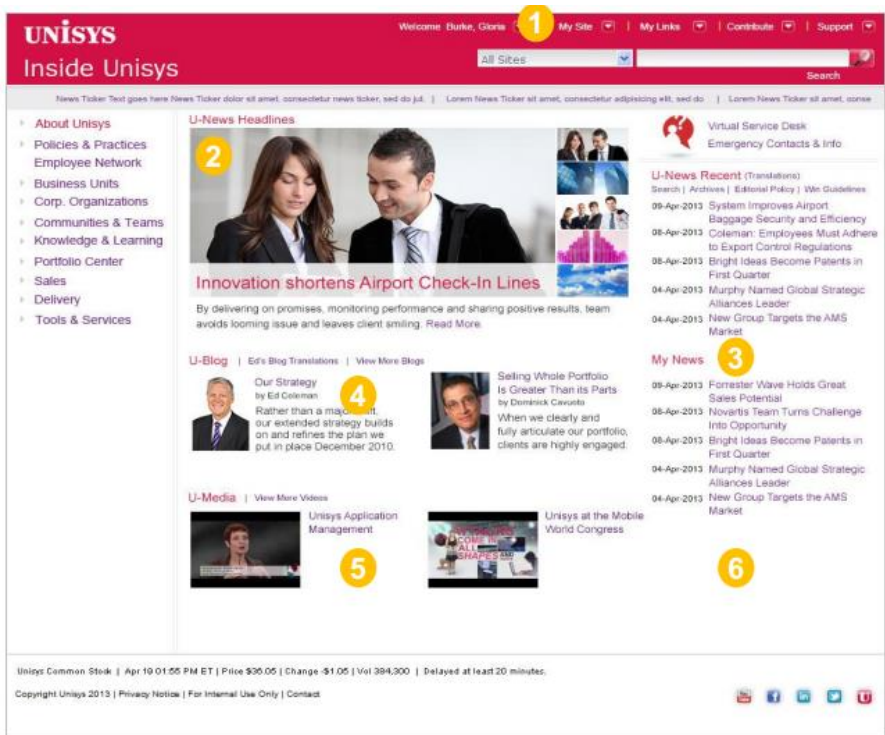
UNISYS
Inside Unisys

Welcome Burke, Gloria 1 My Site | My Links | Contribute | Support

All Sites
Search

News Ticker Text goes here News Ticker dolor sit amet, consectetur news ticker, sed do jul. | Lorem News Ticker sit amet, consectetur adipisicing elit, sed do | Lorem News Ticker sit amet, conse

About Unisys
Policies & Practices
Employee Network
Business Units
Corp. Organizations
Communities & Teams
Knowledge & Learning
Portfolio Center
Sales
Delivery
Tools & Services

U-News Headlines
2
Innovation shortens Airport Check-In Lines
By delivering on promises, monitoring performance and sharing positive results, team avoids looming issue and leaves client smiling. Read More

U-Blog | Ed's Blog Translations | View More Blogs
Our Strategy
by Ed Coleman
Rather than a major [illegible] our extended strategy builds on and refines the plan we put in place December 2010.
4
Selling Whole Portfolio Is Greater Than its Parts
by Dominick Cavuoto
When we clearly and fully articulate our portfolio, clients are highly engaged.

U-Media | View More Videos
Unisys Application Management
5
Unisys at the Mobile World Congress

Virtual Service Desk
Emergency Contacts & Info

U-News Recent (Translations)
Search | Archives | Editorial Policy | Win Guidelines
09-Apr-2013 System Improves Airport Baggage Security and Efficiency
08-Apr-2013 Coleman: Employees Must Adhere to Export Control Regulations
08-Apr-2013 Bright Ideas Become Patents in First Quarter
04-Apr-2013 Murphy Named Global Strategic Alliances Leader
04-Apr-2013 New Group Targets the AMS Market

My News 3
09-Apr-2013 Forrester Wave Holds Great Sales Potential
08-Apr-2013 Novartis Team Turns Challenge Into Opportunity
08-Apr-2013 Bright Ideas Become Patents in First Quarter
04-Apr-2013 Murphy Named Global Strategic Alliances Leader
04-Apr-2013 New Group Targets the AMS Market
6

Unisys Common Stock | Apr 19 01:55 PM ET | Price $36.05 | Change -$1.05 | Vol 384,300 | Delayed at least 20 minutes.

Copyright Unisys 2013 | Privacy Notice | For Internal Use Only | Contact